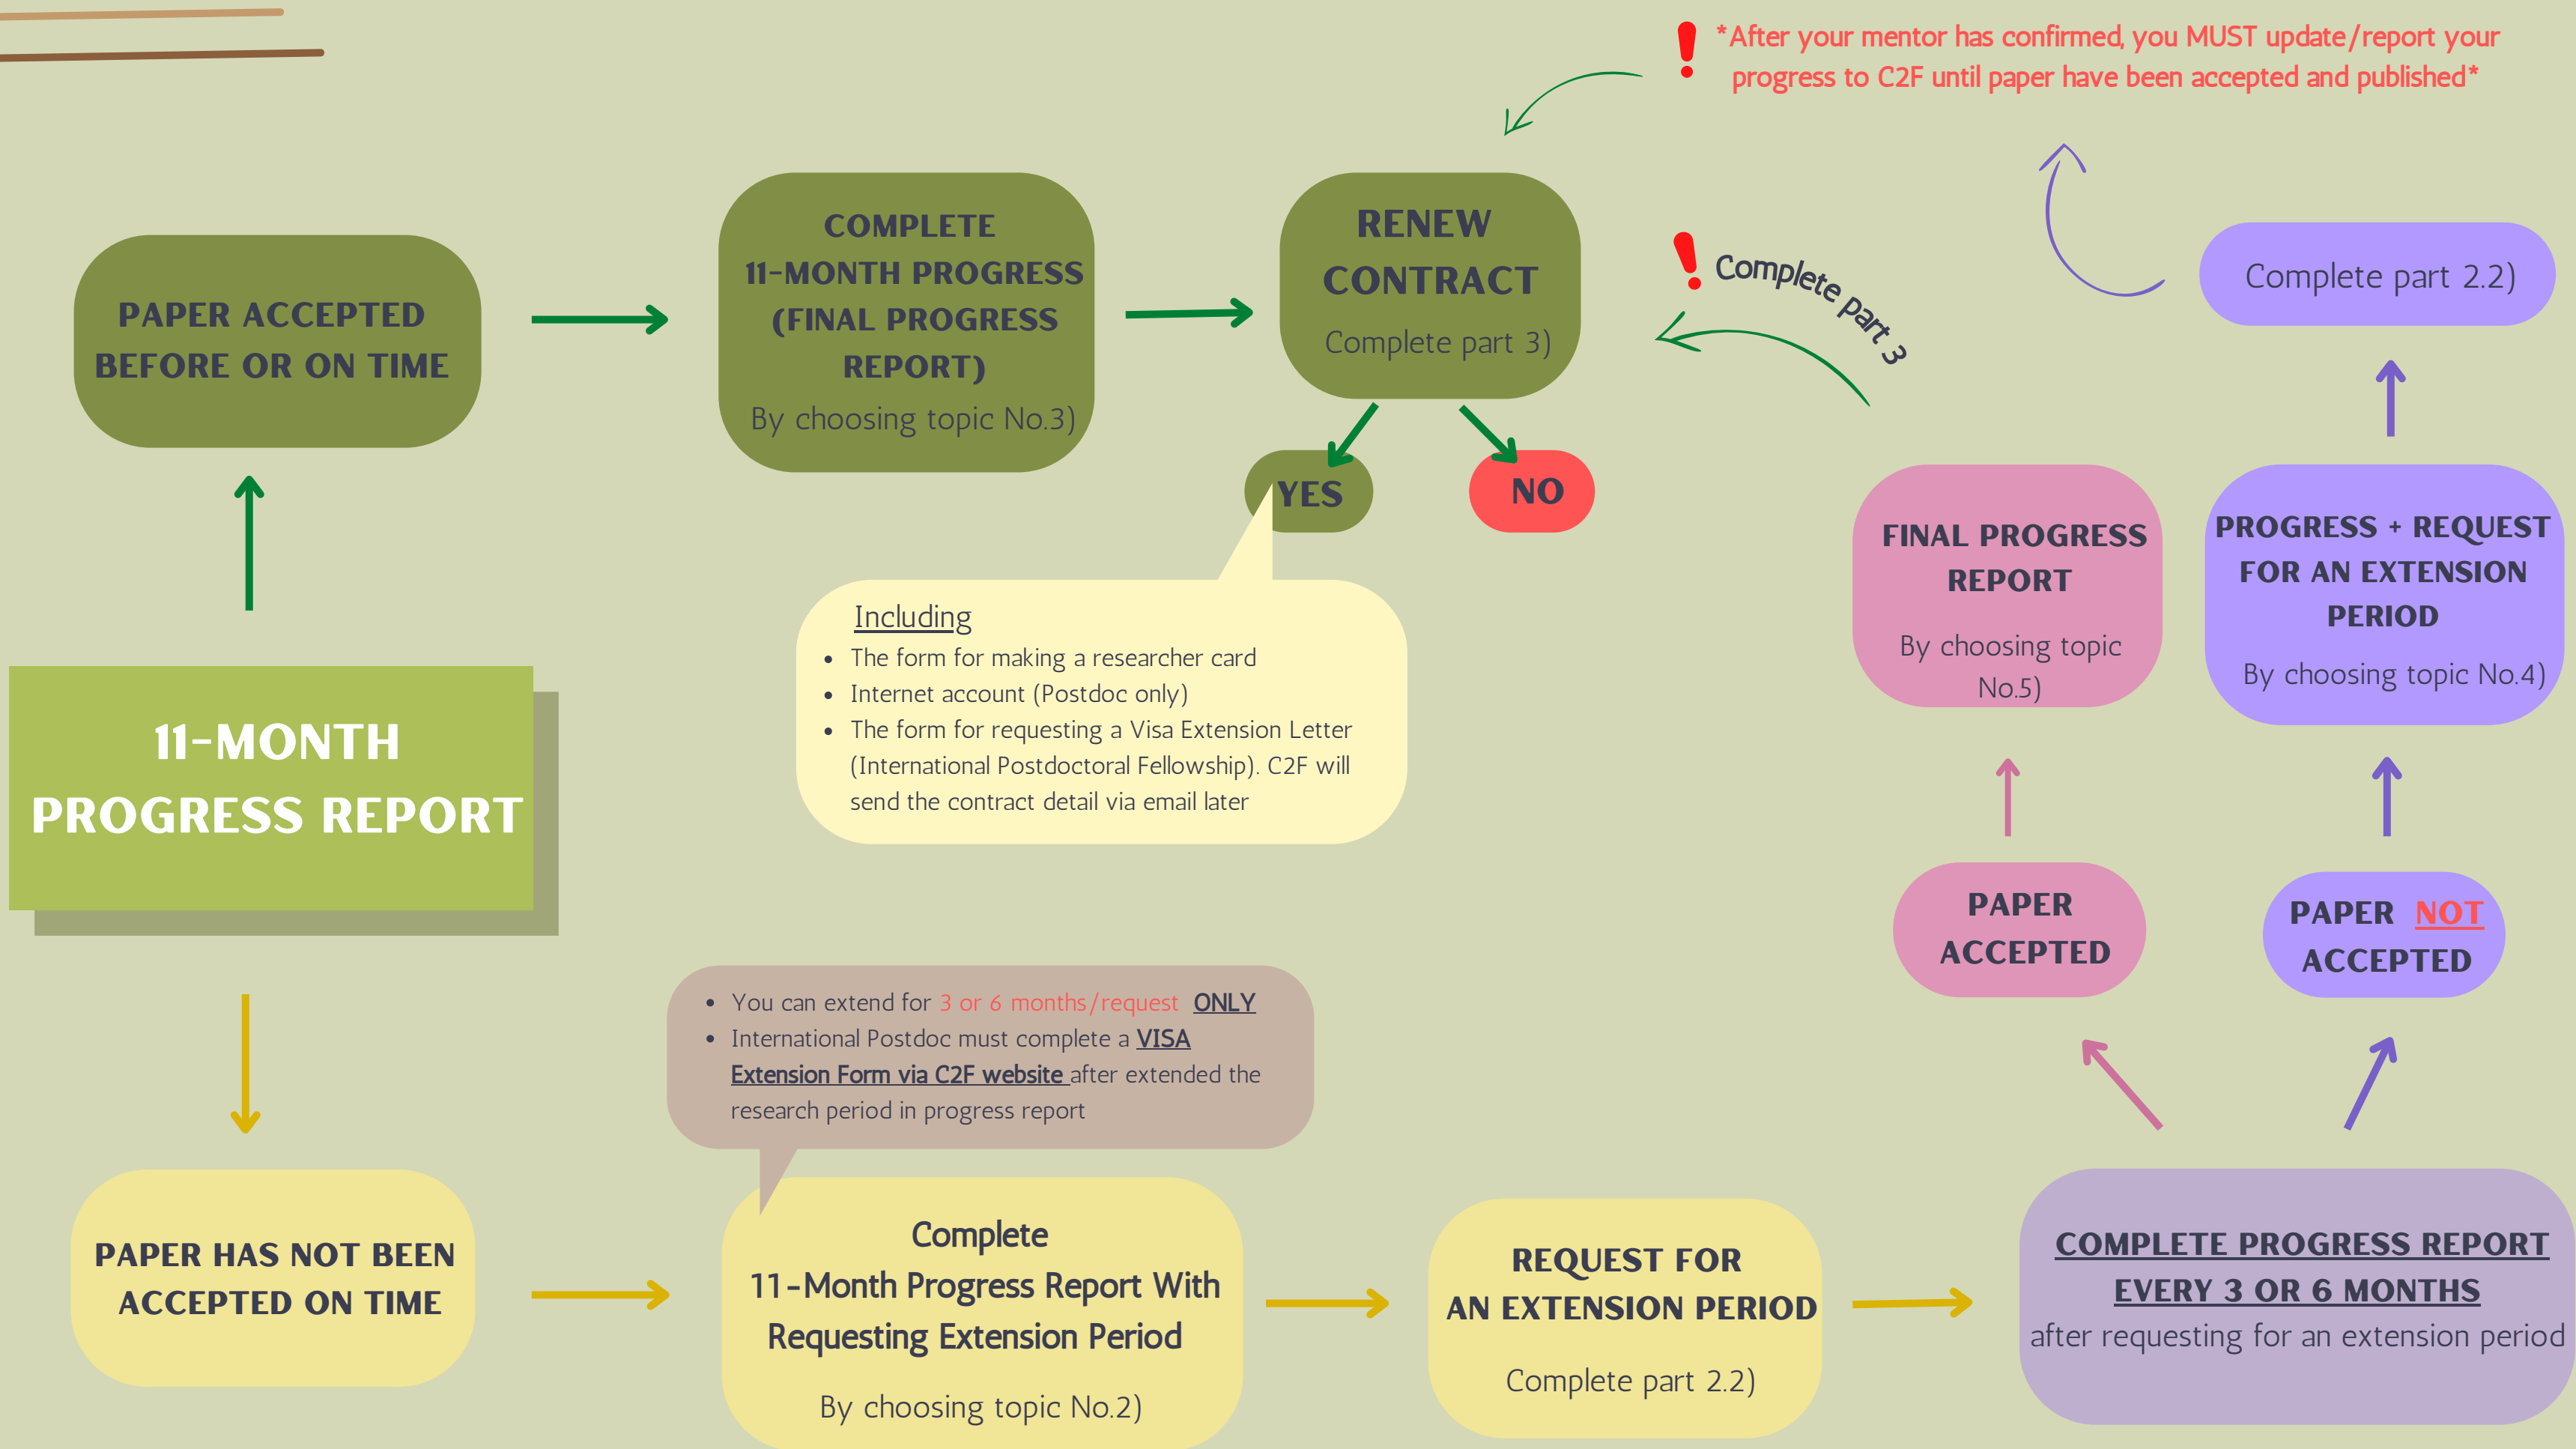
*After your mentor has confirmed, you MUST update/report your progress to C2F until paper have been accepted and published*

PAPER ACCEPTED BEFORE OR ON TIME

COMPLETE 11-MONTH PROGRESS (FINAL PROGRESS REPORT)
By choosing topic No.3)

RENEW CONTRACT
Complete part 3)

Complete part 3

Complete part 2.2)

YES

NO

Including
- The form for making a researcher card
- Internet account (Postdoc only)
- The form for requesting a Visa Extension Letter (International Postdoctoral Fellowship). C2F will send the contract detail via email later

FINAL PROGRESS REPORT
By choosing topic No.5)

PROGRESS + REQUEST FOR AN EXTENSION PERIOD
By choosing topic No.4)

11-MONTH PROGRESS REPORT

PAPER ACCEPTED

PAPER NOT ACCEPTED

- You can extend for 3 or 6 months/request ONLY
- International Postdoc must complete a VISA Extension Form via C2F website after extended the research period in progress report

PAPER HAS NOT BEEN ACCEPTED ON TIME

Complete 11-Month Progress Report With Requesting Extension Period
By choosing topic No.2)

REQUEST FOR AN EXTENSION PERIOD
Complete part 2.2)

COMPLETE PROGRESS REPORT EVERY 3 OR 6 MONTHS
after requesting for an extension period